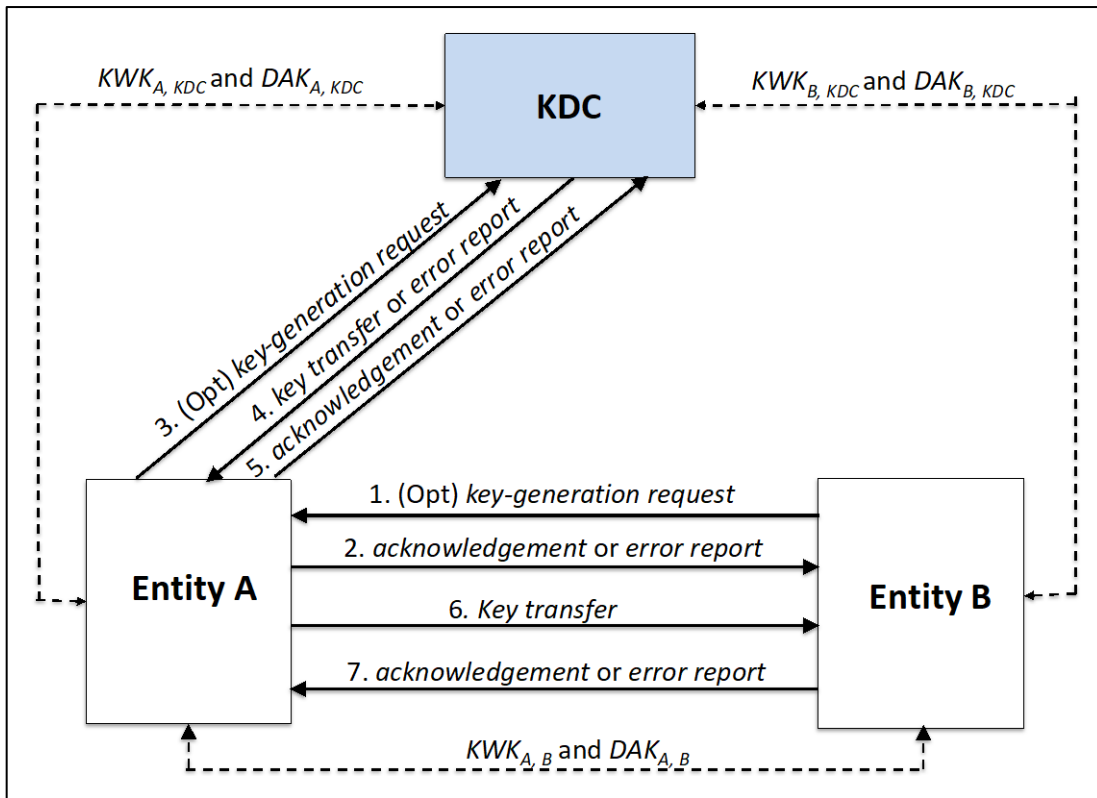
$KWK_{A, KDC}$ and $DAK_{A, KDC}$

KDC

$KWK_{B, KDC}$ and $DAK_{B, KDC}$

3. (Opt) key-generation request

4. key transfer or error report

5. acknowledgement or error report

1. (Opt) key-generation request

2. acknowledgement or error report

Entity A

6. Key transfer

Entity B

7. acknowledgement or error report

$KWK_{A, B}$ and $DAK_{A, B}$